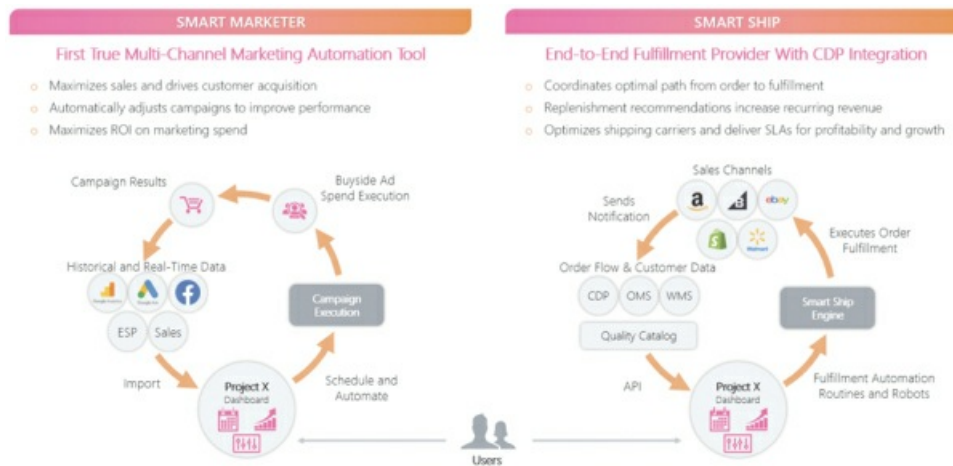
SMART MARKETER

First True Multi-Channel Marketing Automation Tool

Maximizes sales and drives customer acquisition
Automatically adjusts campaigns to improve performance
Maximizes ROI on marketing spend

Campaign Results

Buyside Ad Spend Execution

Historical and Real-Time Data

Google Analytics

Google Ads

ESP

Sales

Campaign Execution

Import

Project X Dashboard

Schedule and Automate

SMART SHIP

End-to-End Fulfillment Provider With CDP Integration

Coordinates optimal path from order to fulfillment
Replenishment recommendations increase recurring revenue
Optimizes shipping carriers and deliver SLAs for profitability and growth

Sales Channels

a

ebay

Walmart

Sends Notification

Executes Order Fulfillment

Order Flow & Customer Data

CDP

OMS

WMS

Quality Catalog

Smart Ship Engine

API

Project X Dashboard

Fulfillment Automation Routines and Robots

Users